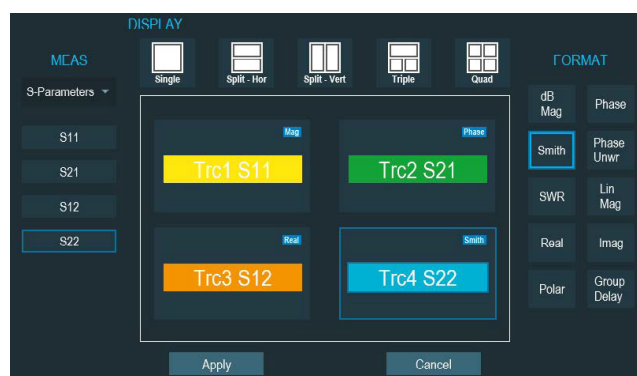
DISPLAY

MEAS

S-Parameters

S11

S21

S12

S22

Single

Split - Hor

Split - Vert

Triple

Quad

Mag

Trc1 S11

Phase

Trc2 S21

Real

Trc3 S12

Smith

Trc4 S22

Apply

Cancel

FORMAT

dB Mag

Phase

Smith

Phase Unwr

SWR

Lin Mag

Real

Imag

Polar

Group Delay